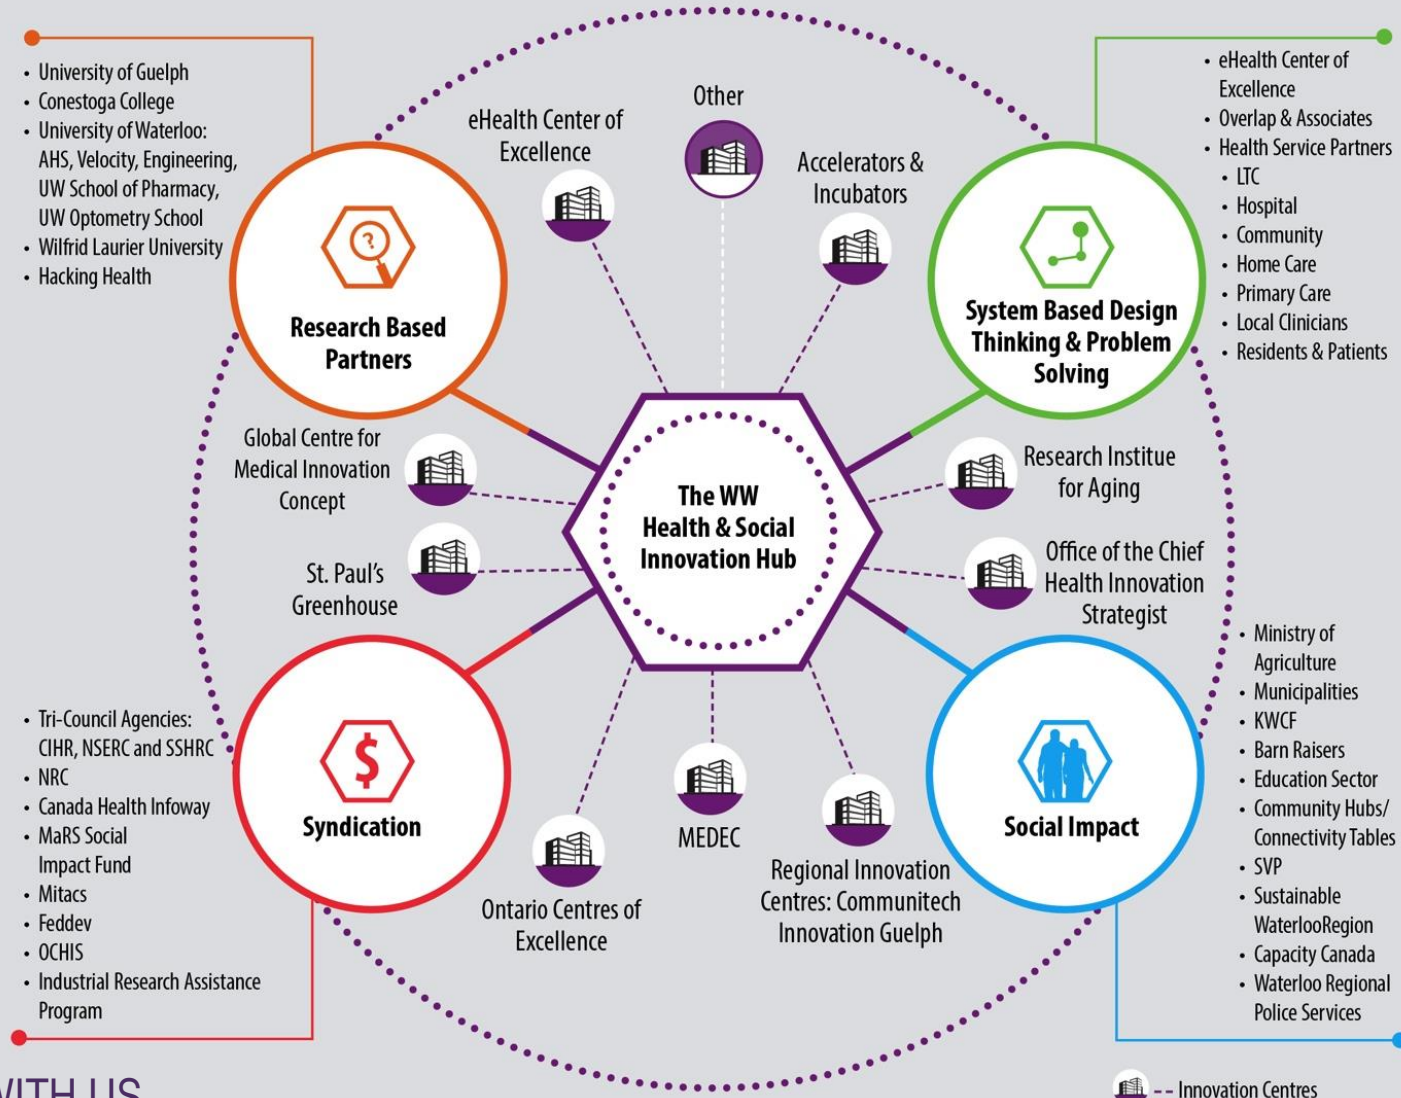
- University of Guelph
- Conestoga College
- University of Waterloo: AHS, Velocity, Engineering, UW School of Pharmacy, UW Optometry School
- Wilfrid Laurier University
- Hacking Health

eHealth Center of Excellence

Other

Accelerators & Incubators

- eHealth Center of Excellence
- Overlap & Associates
- Health Service Partners
  - LTC
  - Hospital
  - Community
  - Home Care
  - Primary Care
  - Local Clinicians
  - Residents & Patients

Research Based Partners

System Based Design Thinking & Problem Solving

Global Centre for Medical Innovation Concept

Research Institute for Aging

The WW Health & Social Innovation Hub

St. Paul's Greenhouse

Office of the Chief Health Innovation Strategist

- Ministry of Agriculture
- Municipalities
- KWCF
- Barn Raisers
- Education Sector
- Community Hubs/ Connectivity Tables
- SVP
- Sustainable WaterlooRegion
- Capacity Canada
- Waterloo Regional Police Services

- Tri-Council Agencies: CIHR, NSERC and SSHRC
- NRC
- Canada Health Infoway
- MaRS Social Impact Fund
- Mitacs
- Feddev
- OCHIS
- Industrial Research Assistance Program

Syndication

MEDEC

Social Impact

Ontario Centres of Excellence

Regional Innovation Centres: Communitech Innovation Guelph

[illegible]ITH US

-- Innovation Centres